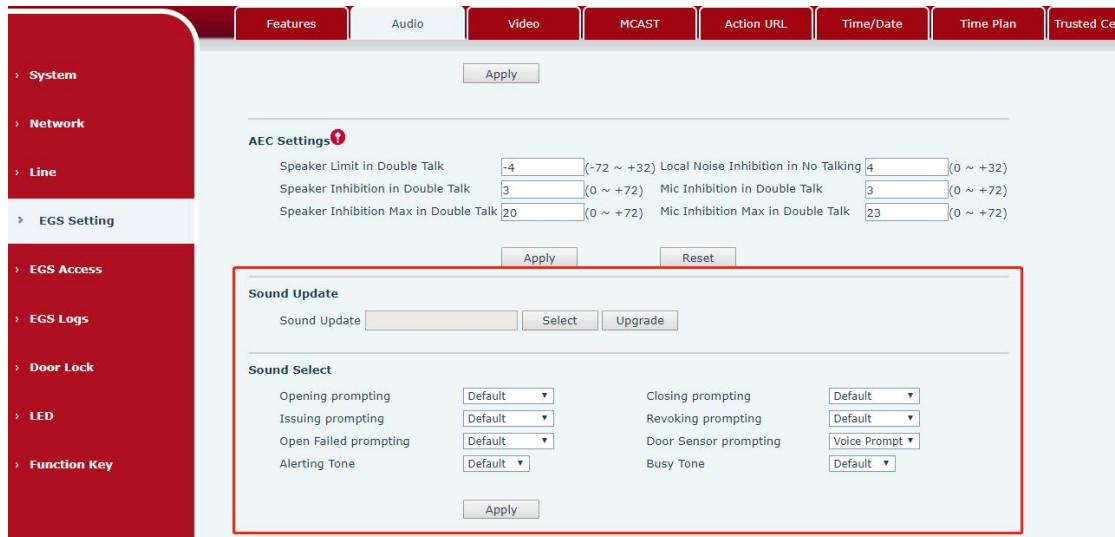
Features | Audio | Video | MCAST | Action URL | Time/Date | Time Plan | Trusted Ce

› System
› Network
› Line
› EGS Setting
› EGS Access
› EGS Logs
› Door Lock
› LED
› Function Key

Apply

AEC Settings

Speaker Limit in Double Talk -4 (-72 ~ +32) Local Noise Inhibition in No Talking 4 (0 ~ +32)
Speaker Inhibition in Double Talk 3 (0 ~ +72) Mic Inhibition in Double Talk 3 (0 ~ +72)
Speaker Inhibition Max in Double Talk 20 (0 ~ +72) Mic Inhibition Max in Double Talk 23 (0 ~ +72)

Apply Reset

Sound Update

Sound Update Select Upgrade

Sound Select

Opening prompting Default Closing prompting Default
Issuing prompting Default Revoking prompting Default
Open Failed prompting Default Door Sensor prompting Voice Prompt
Alerting Tone Default Busy Tone Default

Apply